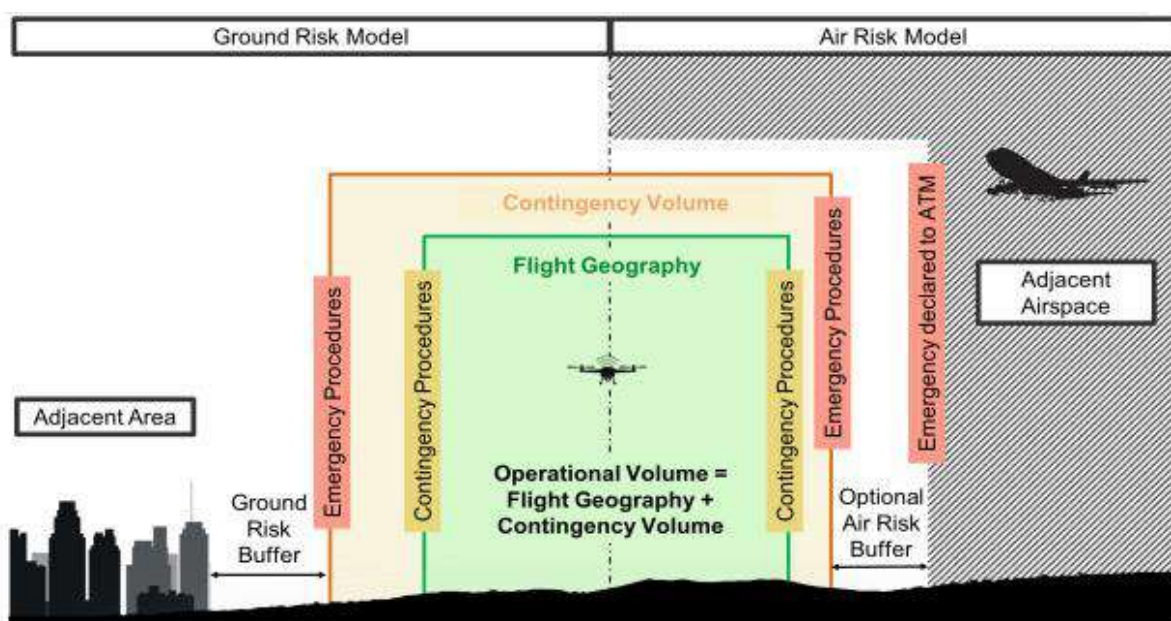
Ground Risk Model

Air Risk Model

Contingency Volume

Flight Geography

Emergency Procedures

Contingency Procedures

Contingency Procedures

Emergency Procedures

Emergency declared to ATM

Adjacent Airspace

Adjacent Area

Operational Volume = Flight Geography + Contingency Volume

Ground Risk Buffer

Optional Air Risk Buffer